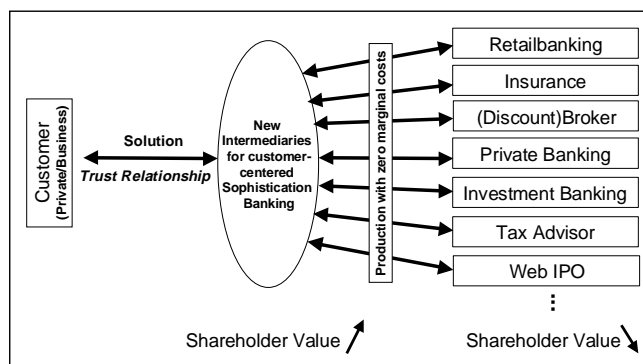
Customer
(Private/Business)

Solution

Trust Relationship

New Intermediaries for customer-centered Sophistication Banking

Production with zero marginal costs

Retailbanking

Insurance

(Discount)Broker

Private Banking

Investment Banking

Tax Advisor

Web IPO

⋮

Shareholder Value ↗

Shareholder Value ↘